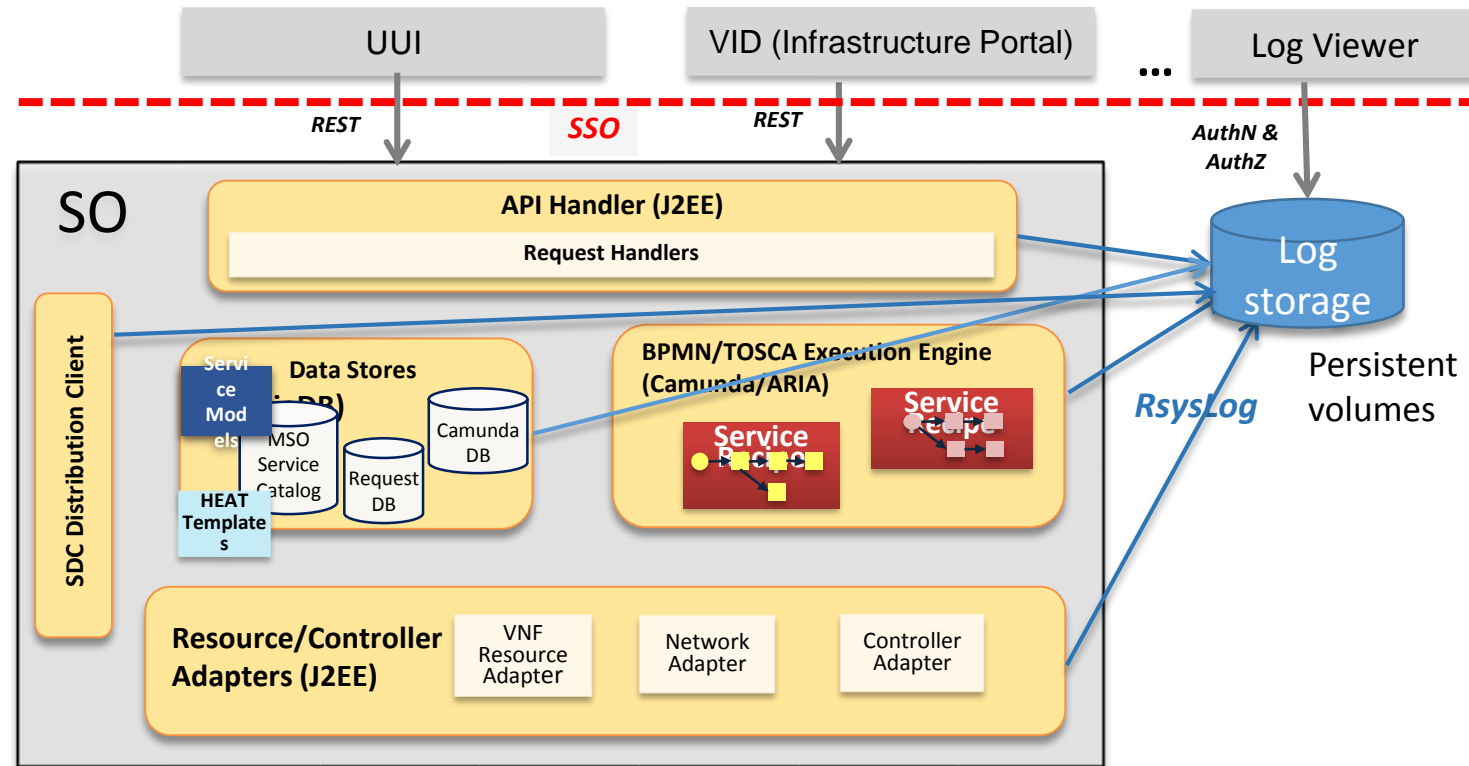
UUI

VID (Infrastructure Portal)

...

Log Viewer

REST

SSO

REST

AuthN & AuthZ

SO

API Handler (J2EE)

Request Handlers

Log storage

Persistent volumes

SDC Distribution Client

Data Stores
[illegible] DB)

Service Models

MSO Service Catalog

Request DB

Camunda DB

HEAT Templates

BPMN/TOSCA Execution Engine (Camunda/ARIA)

Service Recipe

Service Recipe

RsysLog

Resource/Controller Adapters (J2EE)

VNF Resource Adapter

Network Adapter

Controller Adapter